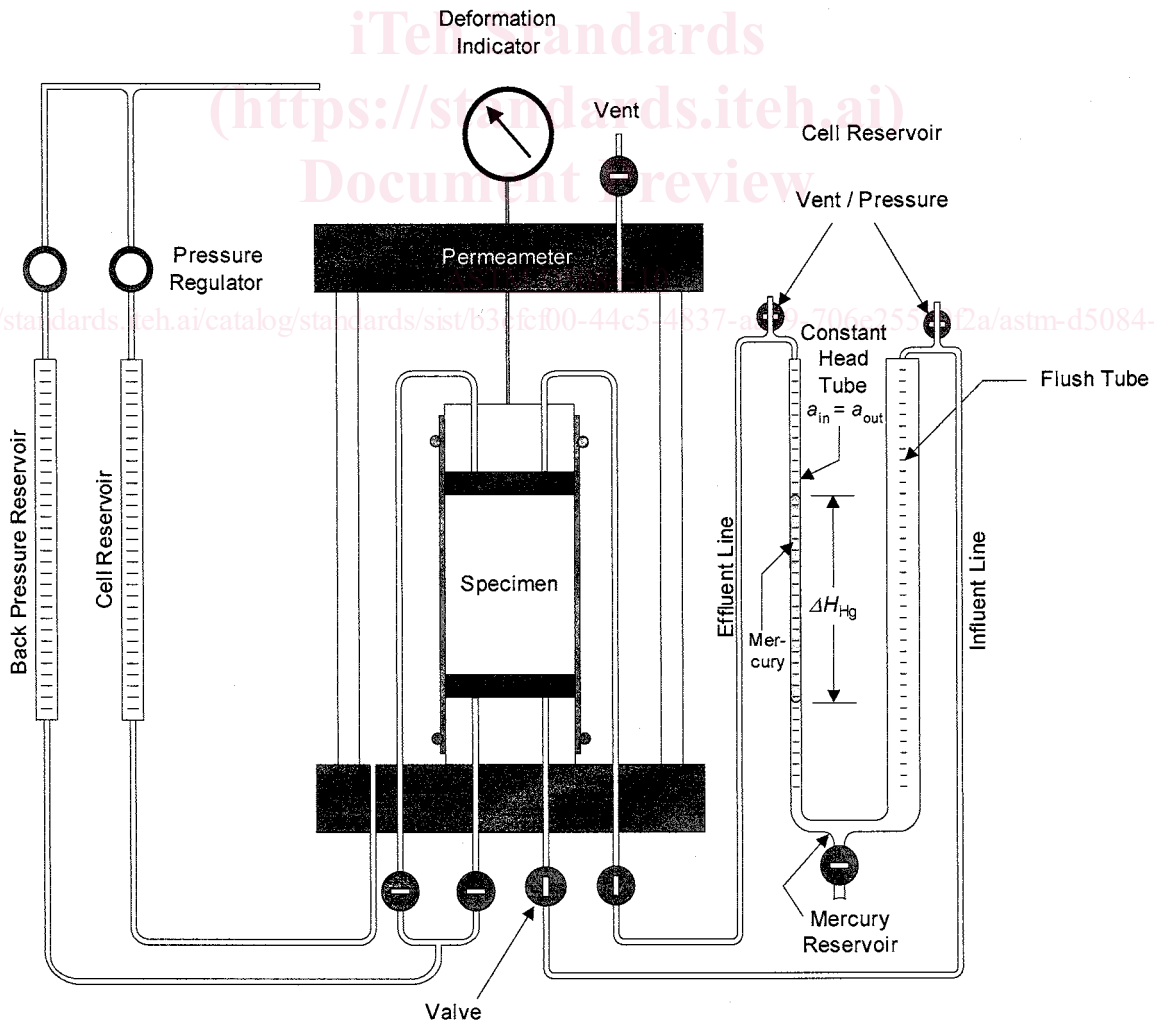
iTeh Standards
(https://standards.iteh.ai)
Document Preview

Deformation Indicator

Vent

Cell Reservoir

Vent / Pressure

Permeameter

Pressure Regulator

/standards.iteh.ai/catalog/standards/sist/b3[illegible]fcf00-44c5-4837-a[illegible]-706e255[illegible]f2a/astm-d5084-

Constant Head Tube
$a_{in} = a_{out}$

Flush Tube

Back Pressure Reservoir

Cell Reservoir

Specimen

Effluent Line

Mer-cury

$\Delta H_{Hg}$

Influent Line

Mercury Reservoir

Valve